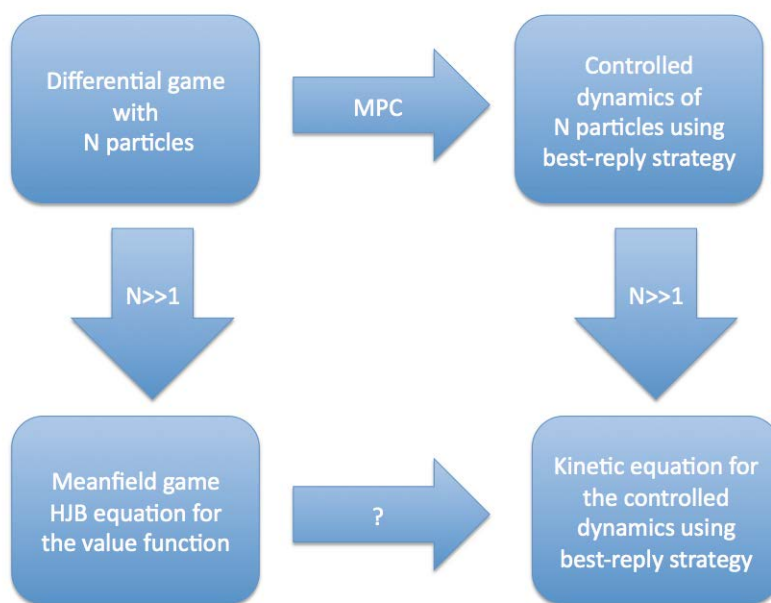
Differential game with N particles

MPC

Controlled dynamics of N particles using best-reply strategy

N>>1

N>>1

Meanfield game HJB equation for the value function

?

Kinetic equation for the controlled dynamics using best-reply strategy